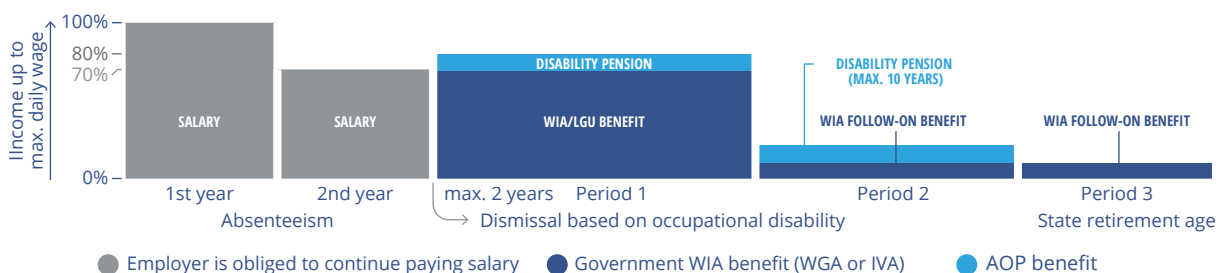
Income up to max. daily wage

100%
80%
70%
0%

SALARY
SALARY
DISABILITY PENSION
WIA/LGU BENEFIT
DISABILITY PENSION (MAX. 10 YEARS)
WIA FOLLOW-ON BENEFIT
WIA FOLLOW-ON BENEFIT

1st year
2nd year
max. 2 years
Period 1
Period 2
Period 3

Absenteeism
Dismissal based on occupational disability
State retirement age

Employer is obliged to continue paying salary
Government WIA benefit (WGA or IVA)
AOP benefit